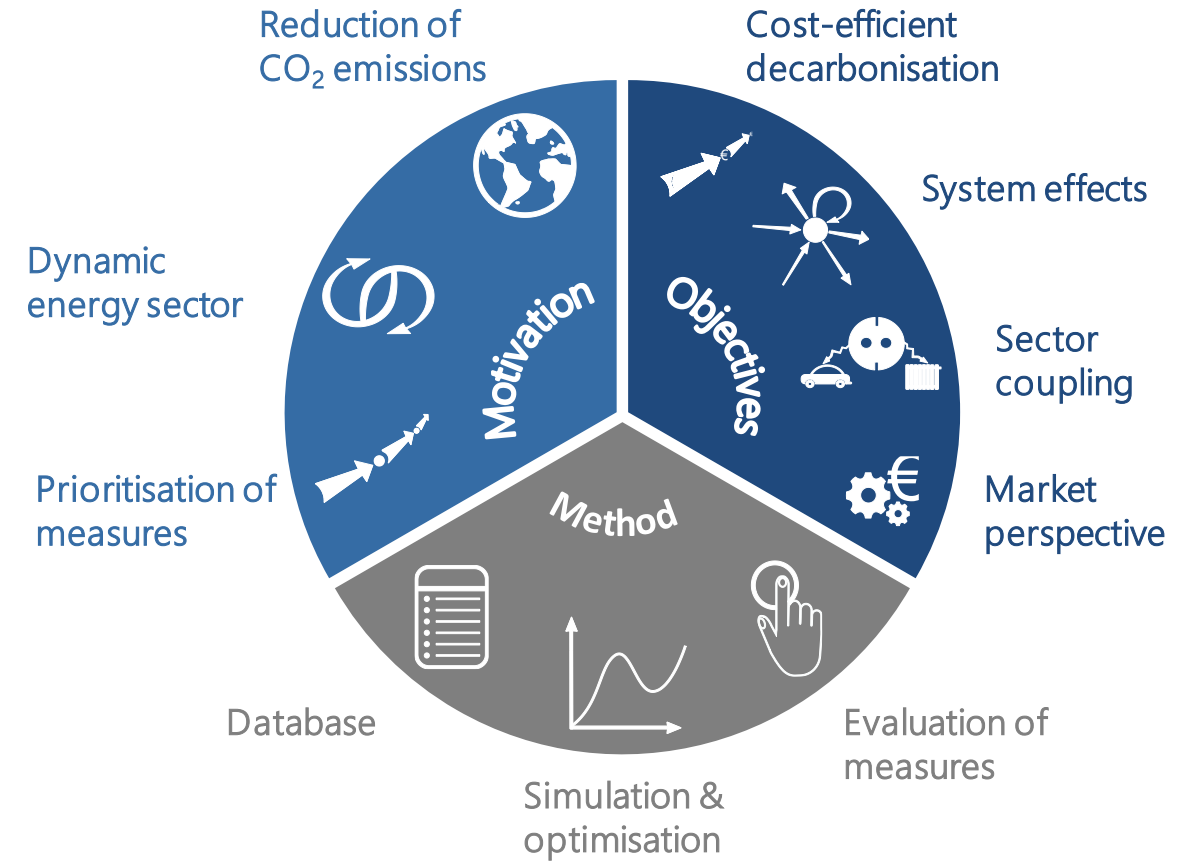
Reduction of $CO_2$ emissions

Cost-efficient decarbonisation

Dynamic energy sector

Motivation

Objectives

System effects

Sector coupling

Prioritisation of measures

Method

Market perspective

Database

Simulation & optimisation

Evaluation of measures